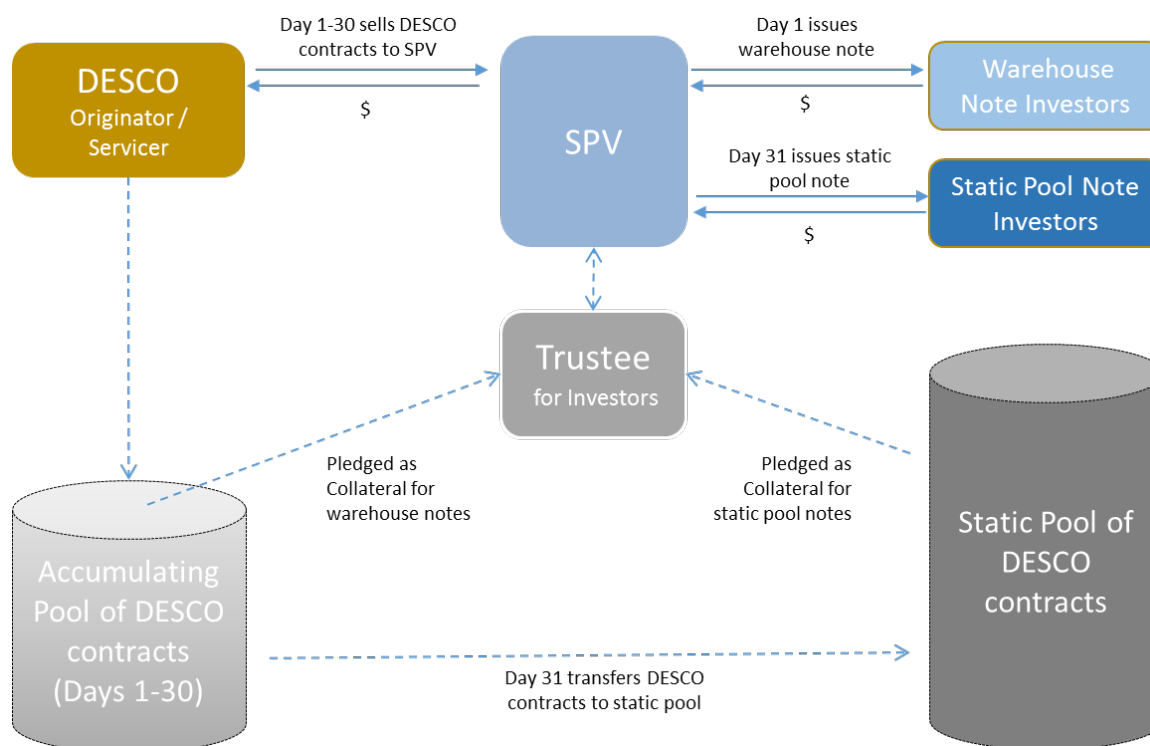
DESCO Originator / Servicer

Day 1-30 sells DESCO contracts to SPV

$

SPV

Day 1 issues warehouse note

$

Warehouse Note Investors

Day 31 issues static pool note

$

Static Pool Note Investors

Trustee for Investors

Pledged as Collateral for warehouse notes

Pledged as Collateral for static pool notes

Accumulating Pool of DESCO contracts (Days 1-30)

Static Pool of DESCO contracts

Day 31 transfers DESCO contracts to static pool